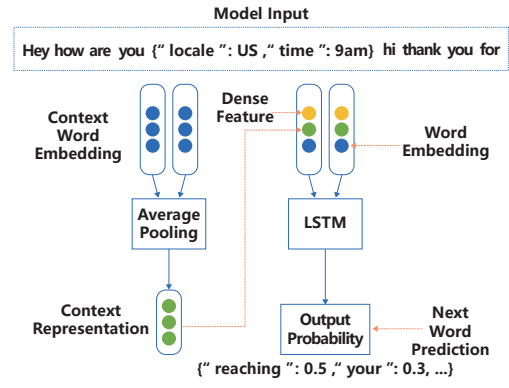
Model Input

Hey how are you {" locale ": US ," time ": 9am} hi thank you for

Context Word Embedding

Dense Feature

Word Embedding

Average Pooling

LSTM

Context Representation

Output Probability

Next Word Prediction

{" reaching ": 0.5 ," your ": 0.3, ...}